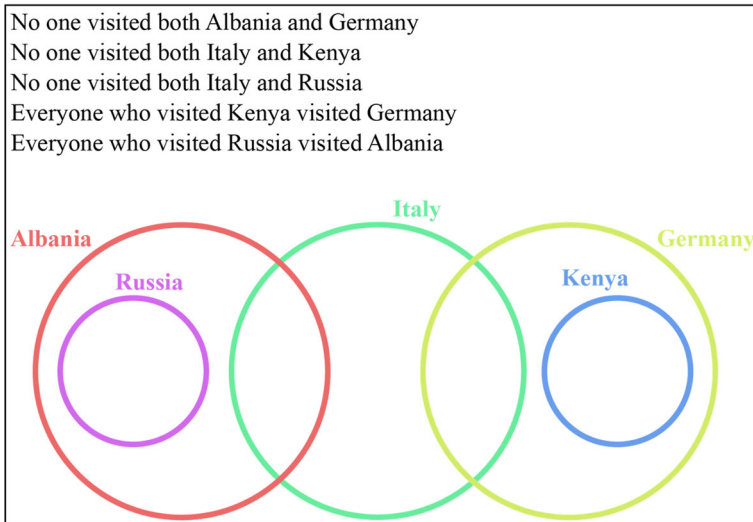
No one visited both Albania and Germany
No one visited both Italy and Kenya
No one visited both Italy and Russia
Everyone who visited Kenya visited Germany
Everyone who visited Russia visited Albania

Albania
Russia
Italy
Germany
Kenya